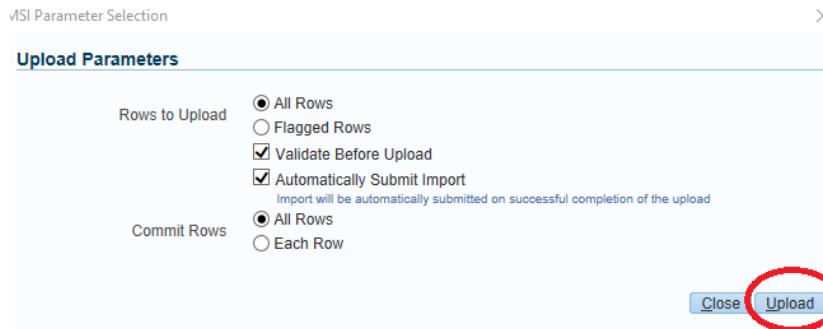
MSI Parameter Selection

Upload Parameters

Rows to Upload
All Rows
Flagged Rows
Validate Before Upload
Automatically Submit Import
Import will be automatically submitted on successful completion of the upload

Commit Rows
All Rows
Each Row

Close
Upload